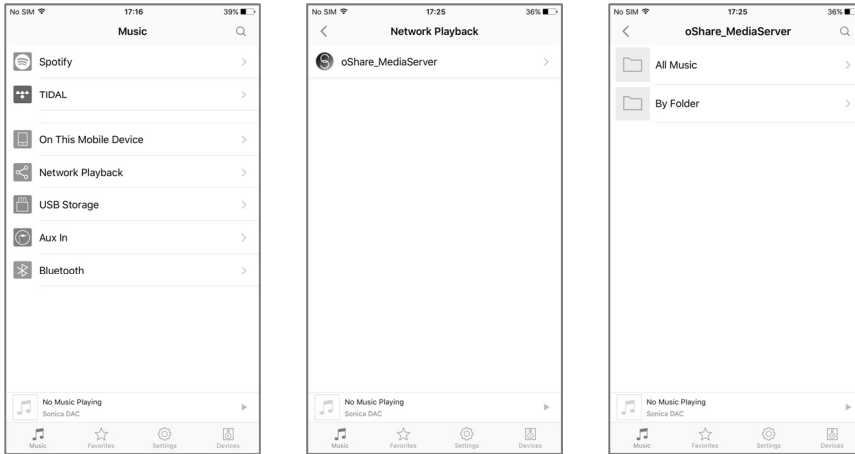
No SIM 17:16 39%

Music

Spotify

TIDAL

On This Mobile Device

Network Playback

USB Storage

Aux In

Bluetooth

No Music Playing
Sonica DAC

Music Favorites Settings Devices

No SIM 17:25 36%

Network Playback

oShare_MediaServer

No Music Playing
Sonica DAC

Music Favorites Settings Devices

No SIM 17:25 36%

oShare_MediaServer

All Music

By Folder

No Music Playing
Sonica DAC

Music Favorites Settings Devices